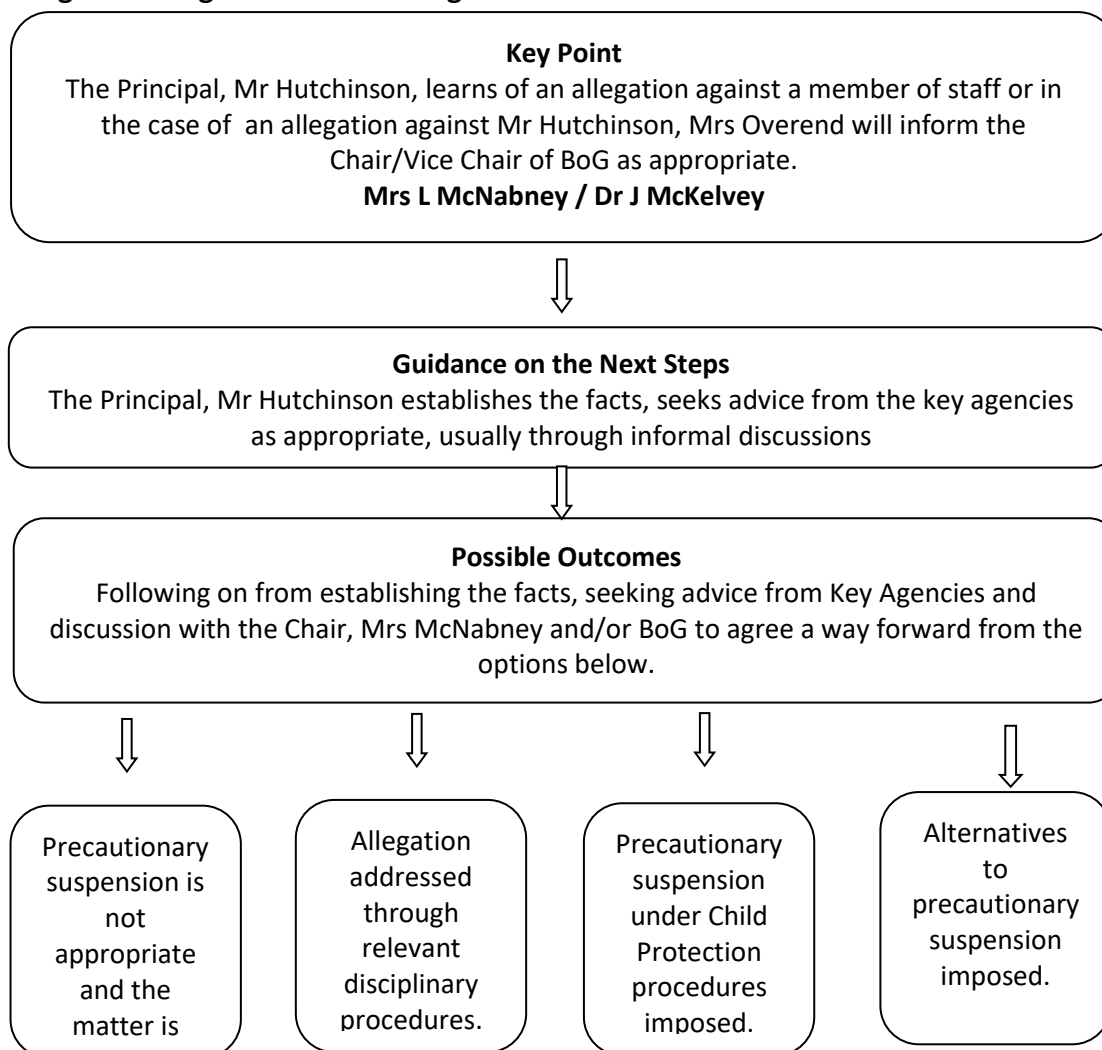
Key Point
The Principal, Mr Hutchinson, learns of an allegation against a member of staff or in the case of an allegation against Mr Hutchinson, Mrs Overend will inform the Chair/Vice Chair of BoG as appropriate.
Mrs L McNabney / Dr J McKelvey

Guidance on the Next Steps
The Principal, Mr Hutchinson establishes the facts, seeks advice from the key agencies as appropriate, usually through informal discussions

Possible Outcomes
Following on from establishing the facts, seeking advice from Key Agencies and discussion with the Chair, Mrs McNabney and/or BoG to agree a way forward from the options below.

Precautionary suspension is not appropriate and the matter is

Allegation addressed through relevant disciplinary procedures.

Precautionary suspension under Child Protection procedures imposed.

Alternatives to precautionary suspension imposed.